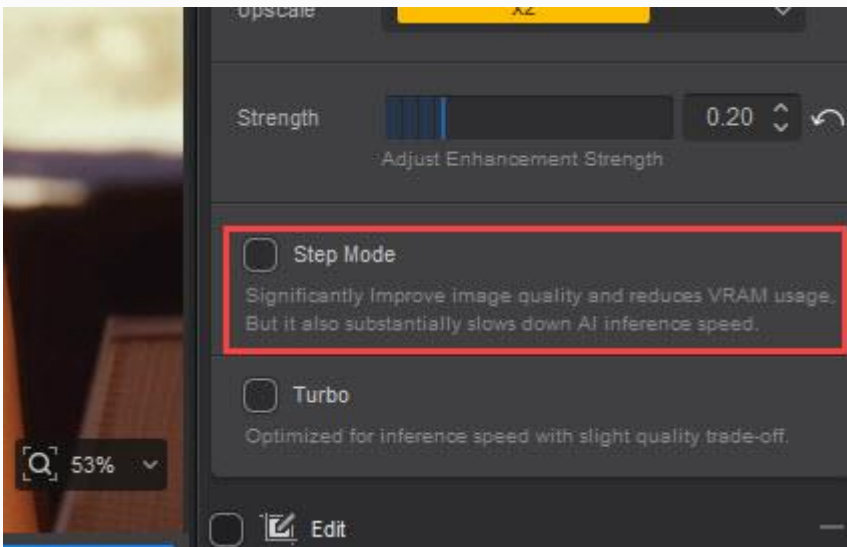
Upscale
x2

Strength
0.20
Adjust Enhancement Strength

Step Mode
Significantly Improve image quality and reduces VRAM usage. But it also substantially slows down AI inference speed.

Turbo
Optimized for inference speed with slight quality trade-off.

53%

Edit